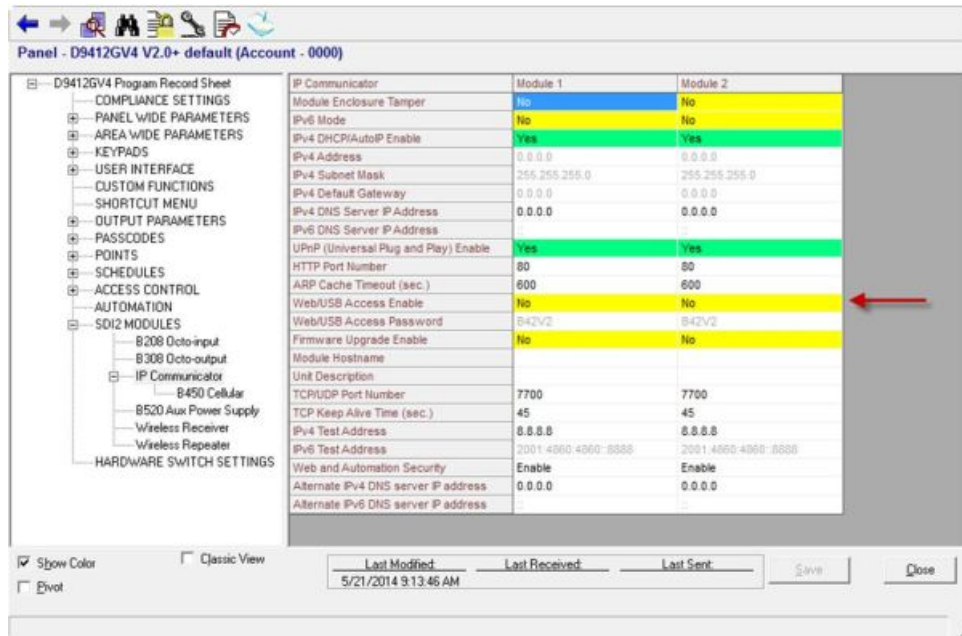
Panel - D9412GV4 V2.0+ default (Account - 0000)

D9412GV4 Program Record Sheet
COMPLIANCE SETTINGS
PANEL WIDE PARAMETERS
AREA WIDE PARAMETERS
KEYPADS
USER INTERFACE
CUSTOM FUNCTIONS
SHORTCUT MENU
OUTPUT PARAMETERS
PASSCODES
POINTS
SCHEDULES
ACCESS CONTROL
AUTOMATION
SDI2 MODULES
B208 Octo-input
B308 Octo-output
IP Communicator
B450 Cellular
B520 Aux Power Supply
Wireless Receiver
Wireless Repeater
HARDWARE SWITCH SETTINGS

| IP Communicator | Module 1 | Module 2 |
|---|---|---|
| Module Enclosure Tamper | No | No |
| IPv6 Mode | No | No |
| IPv4 DHCP/AutoIP Enable | Yes | Yes |
| IPv4 Address | 0.0.0.0 | 0.0.0.0 |
| IPv4 Subnet Mask | 255.255.255.0 | 255.255.255.0 |
| IPv4 Default Gateway | 0.0.0.0 | 0.0.0.0 |
| IPv4 DNS Server IP Address | 0.0.0.0 | 0.0.0.0 |
| IPv6 DNS Server IP Address | :: | :: |
| UPnP (Universal Plug and Play) Enable | Yes | Yes |
| HTTP Port Number | 80 | 80 |
| ARP Cache Timeout (sec.) | 600 | 600 |
| Web/USB Access Enable | No | No |
| Web/USB Access Password | B42V2 | B42V2 |
| Firmware Upgrade Enable | No | No |
| Module Hostname | | |
| Unit Description | | |
| TCP/UDP Port Number | 7700 | 7700 |
| TCP Keep Alive Time (sec.) | 45 | 45 |
| IPv4 Test Address | 8.8.8.8 | 8.8.8.8 |
| IPv6 Test Address | 2001:4860:4860::8888 | 2001:4860:4860::8888 |
| Web and Automation Security | Enable | Enable |
| Alternate IPv4 DNS server IP address | 0.0.0.0 | 0.0.0.0 |
| Alternate IPv6 DNS server IP address | :: | :: |

Show Color
Classic View
Pivot

| Last Modified: | Last Received: | Last Sent: |
|---|---|---|
| 5/21/2014 9:13:46 AM | | |

Save
Close